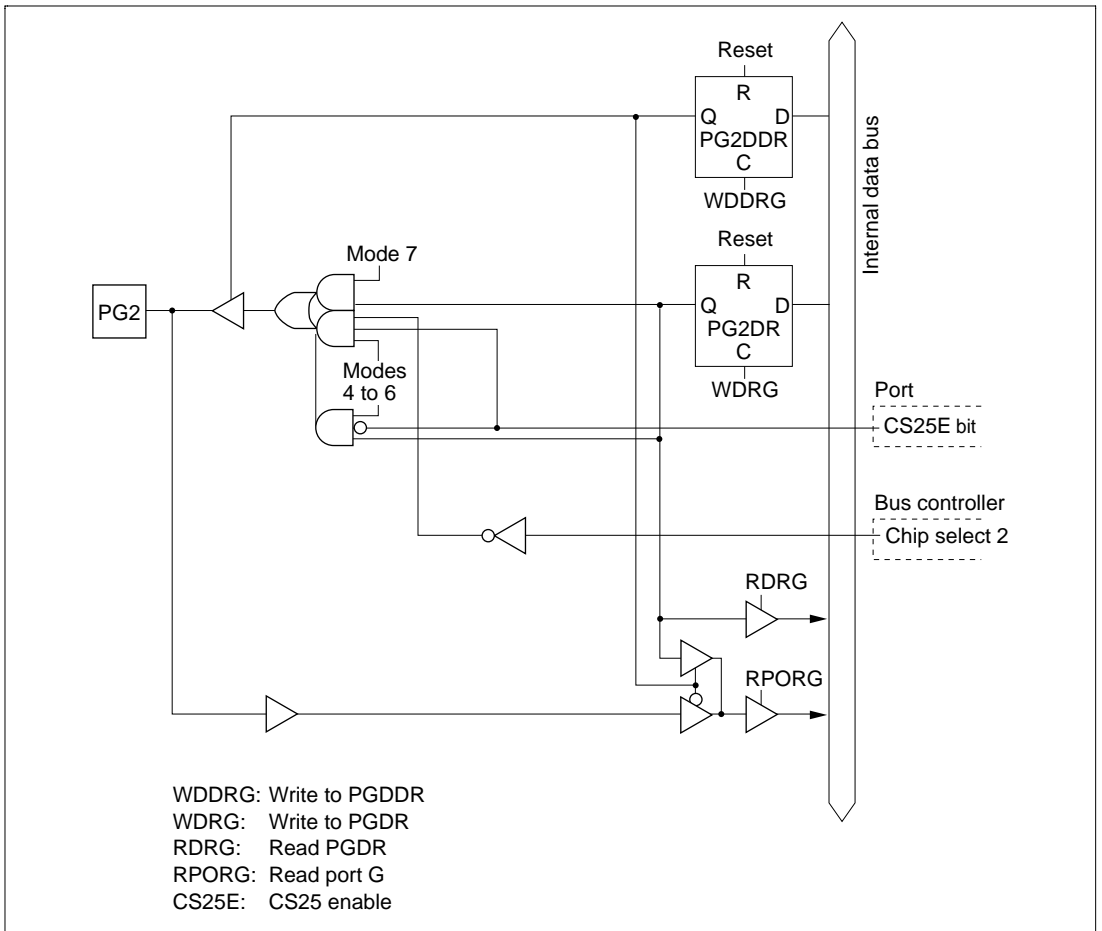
Reset
R
Q D
PG2DDR
C
WDDRG

Internal data bus

Reset
R
Q D
PG2DR
C
WDRG

Mode 7

PG2

Modes
4 to 6

Port
CS25E bit

Bus controller
Chip select 2

RDRG

RPORG

WDDRG: Write to PGDDR
WDRG: Write to PGDR
RDRG: Read PGDR
RPORG: Read port G
CS25E: CS25 enable